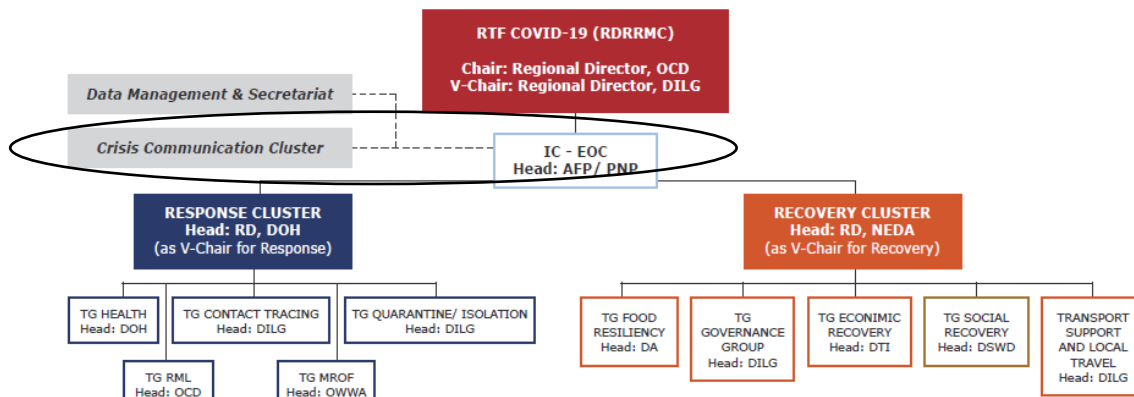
RTF COVID-19 (RDRRMC)

Chair: Regional Director, OCD
V-Chair: Regional Director, DILG

Data Management & Secretariat

Crisis Communication Cluster

IC - EOC
Head: AFP/ PNP

RESPONSE CLUSTER
Head: RD, DOH
(as V-Chair for Response)

RECOVERY CLUSTER
Head: RD, NEDA
(as V-Chair for Recovery)

TG HEALTH
Head: DOH

TG CONTACT TRACING
Head: DILG

TG QUARANTINE/ ISOLATION
Head: DILG

TG RML
Head: OCD

TG MROF
Head: OWWA

TG FOOD RESILIENCY
Head: DA

TG GOVERNANCE GROUP
Head: DILG

TG ECONIMIC RECOVERY
Head: DTI

TG SOCIAL RECOVERY
Head: DSWD

TRANSPORT SUPPORT AND LOCAL TRAVEL
Head: DILG